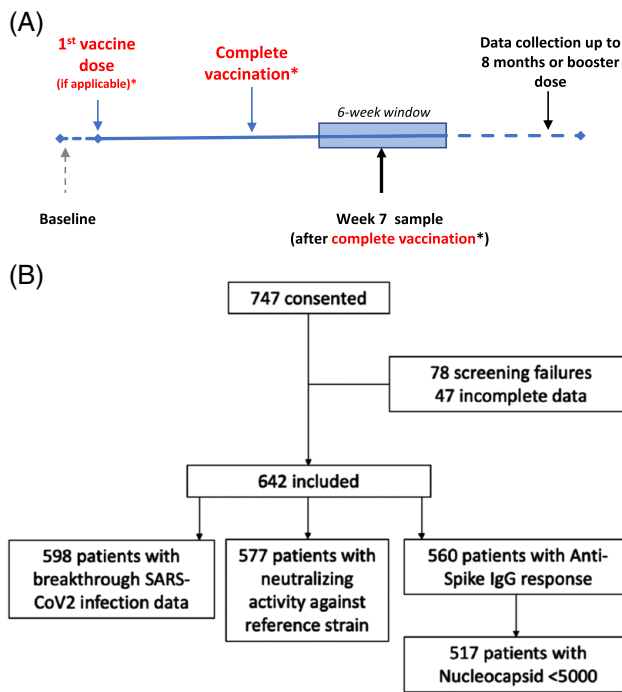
(A)

1$^{st}$ vaccine dose
(if applicable)*

Complete vaccination*

Data collection up to 8 months or booster dose

6-week window

Baseline

Week 7 sample
(after complete vaccination*)

(B)

747 consented

78 screening failures
47 incomplete data

642 included

598 patients with breakthrough SARS-CoV2 infection data

577 patients with neutralizing activity against reference strain

560 patients with Anti-Spike IgG response

517 patients with Nucleocapsid <5000